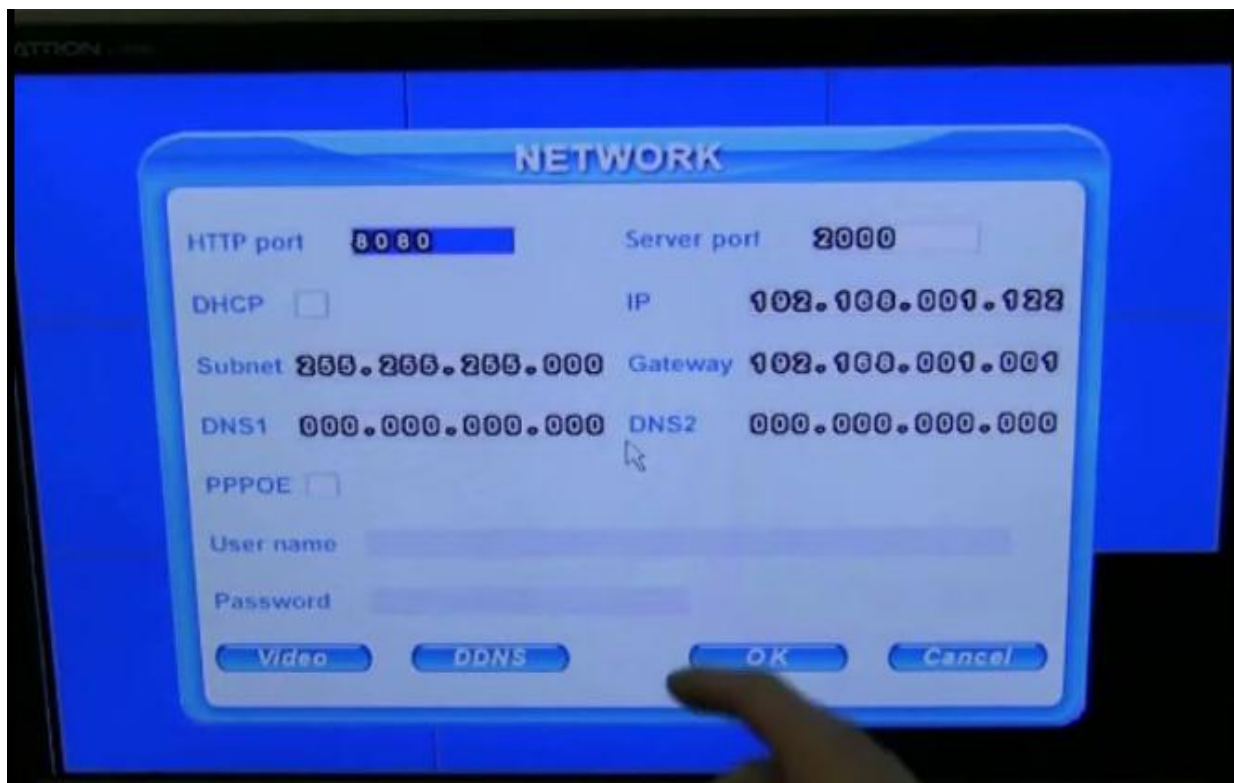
ATTRON

NETWORK

HTTP port 8080

Server port 2000

DHCP

IP 192.168.001.122

Subnet 255.255.255.000

Gateway 192.168.001.001

DNS1 000.000.000.000

DNS2 000.000.000.000

PPPOE

User name

Password

Video

DDNS

OK

Cancel